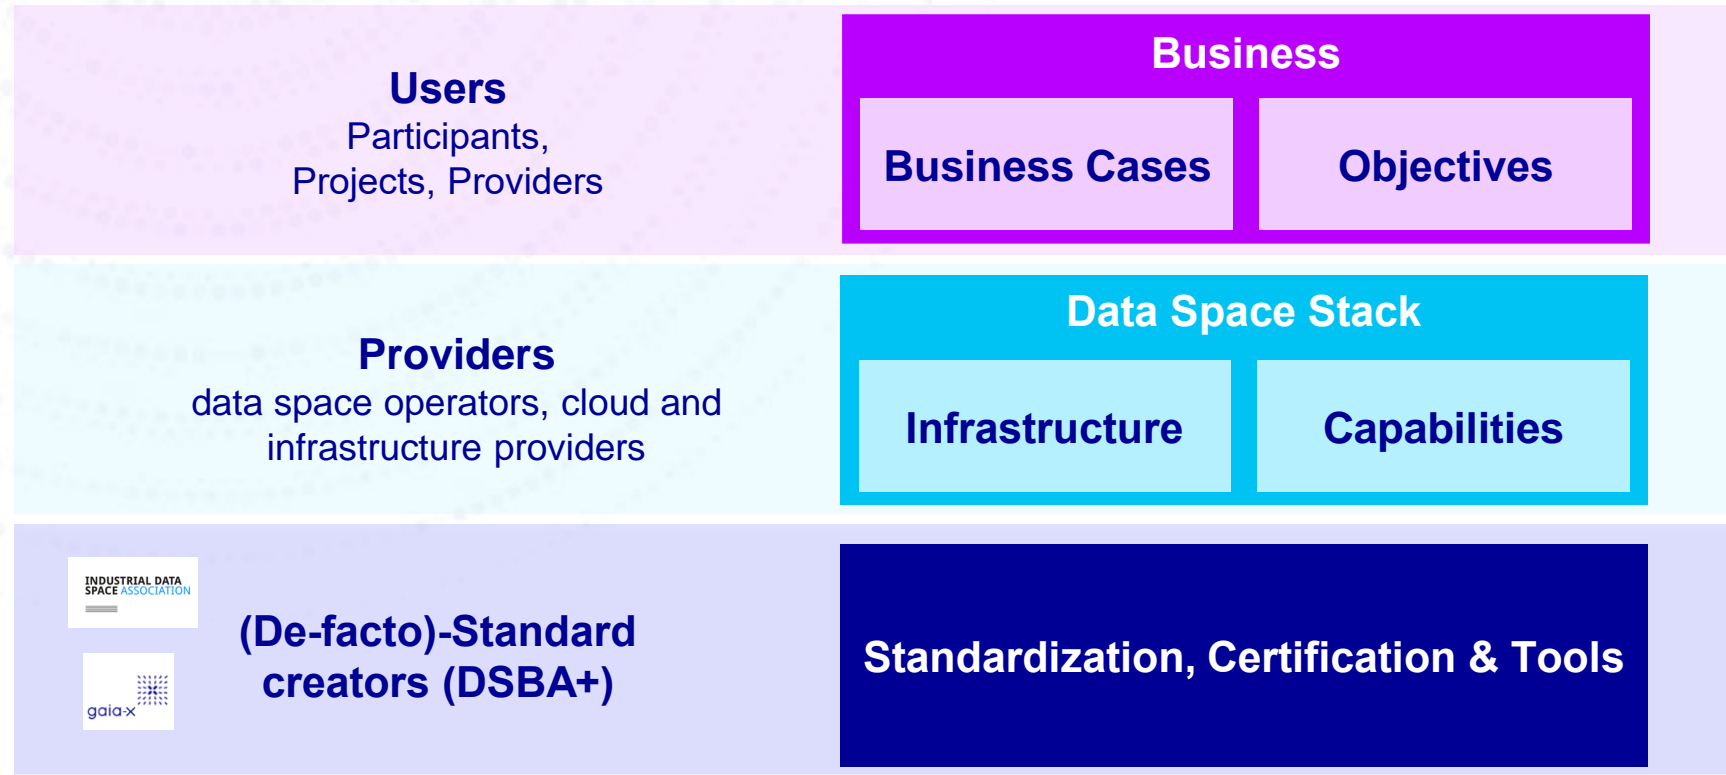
Users
Participants, Projects, Providers

Business

Business Cases

Objectives

Providers
data space operators, cloud and infrastructure providers

Data Space Stack

Infrastructure

Capabilities

INDUSTRIAL DATA SPACE ASSOCIATION

gaia-x

(De-facto)-Standard creators (DSBA+)

Standardization, Certification & Tools